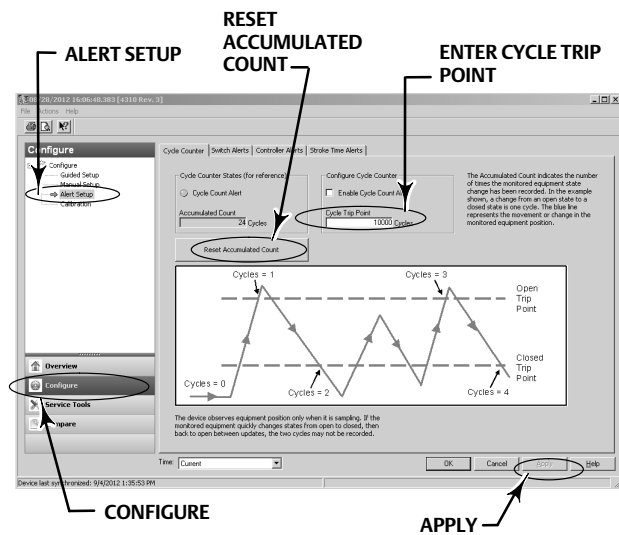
ALERT SETUP

RESET ACCUMULATED COUNT

ENTER CYCLE TRIP POINT

08/28/2012 16:06:48.383 [4318 Rev. 3]

File Actions Help

Configure

Configure
Guided Setup
Manual Setup
Alert Setup
Calibration

Overview
Configure
Service Tools
Compare

Cycle Counter | Switch Alerts | Controller Alerts | Stroke Time Alerts

Cycle Counter States (for reference)
Cycle Count Alert
Accumulated Count
24 Cycles

Configure Cycle Counter
Enable Cycle Count Al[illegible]
Cycle Trip Point
10000 Cycles

Reset Accumulated Count

The Accumulated Count indicates the number of times the monitored equipment state change has been recorded. In the example shown, a change from an open state to a closed state is one cycle. The blue line represents the movement or change in the monitored equipment position.

Cycles = 1
Cycles = 3
Open Trip Point
Closed Trip Point
Cycles = 0
Cycles = 2
Cycles = 4

The device observes equipment position only when it is sampling. If the monitored equipment quickly changes states from open to closed, then back to open between updates, the two cycles may not be recorded.

Time: Current

OK Cancel Apply Help

Device last synchronized: 9/4/2012 1:35:53 PM

CONFIGURE

APPLY